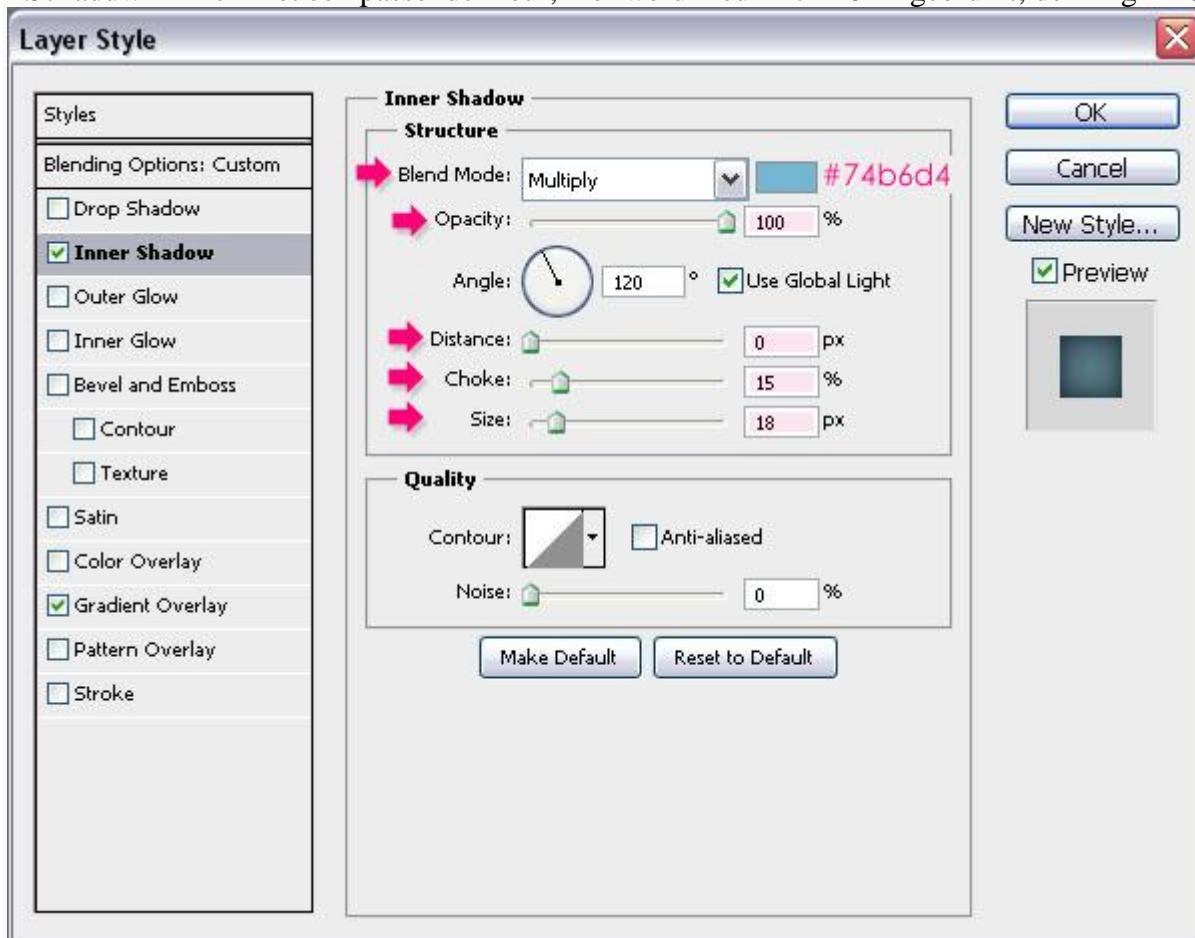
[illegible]

Layer Style

Styles
Blending Options: Custom
Drop Shadow
Inner Shadow
Outer Glow
Inner Glow
Bevel and Emboss
Contour
Texture
Satin
Color Overlay
Gradient Overlay
Pattern Overlay
Stroke

Inner Shadow
Structure
Blend Mode: Multiply #74b6d4
Opacity: 100 %
Angle: 120 ° Use Global Light
Distance: 0 px
Choke: 15 %
Size: 18 px

Quality
Contour: Anti-aliased
Noise: 0 %

Make Default Reset to Default

OK
Cancel
New Style...
Preview